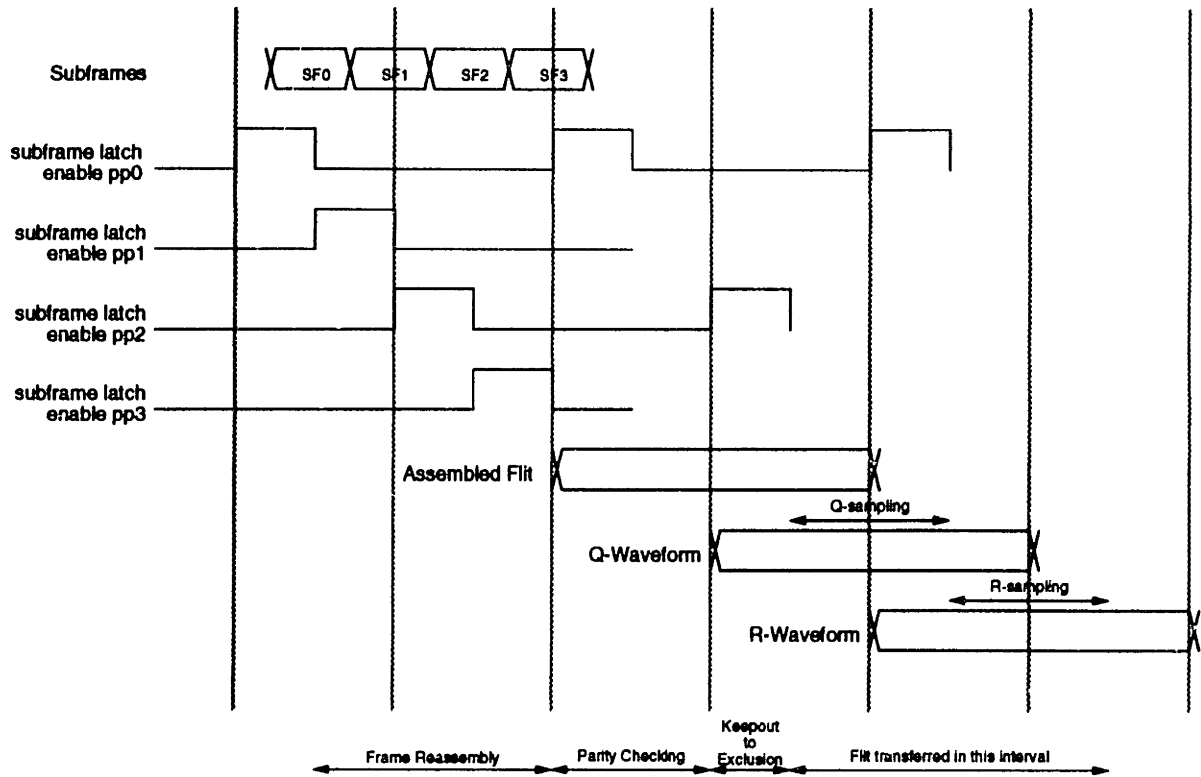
Subframes

SF0 SF1 SF2 SF3

subframe latch enable pp0

subframe latch enable pp1

subframe latch enable pp2

subframe latch enable pp3

Assembled Flit

Q-sampling

Q-Waveform

R-sampling

R-Waveform

Frame Reassembly

Parity Checking

Keepout to Exclusion

Flit transferred in this interval